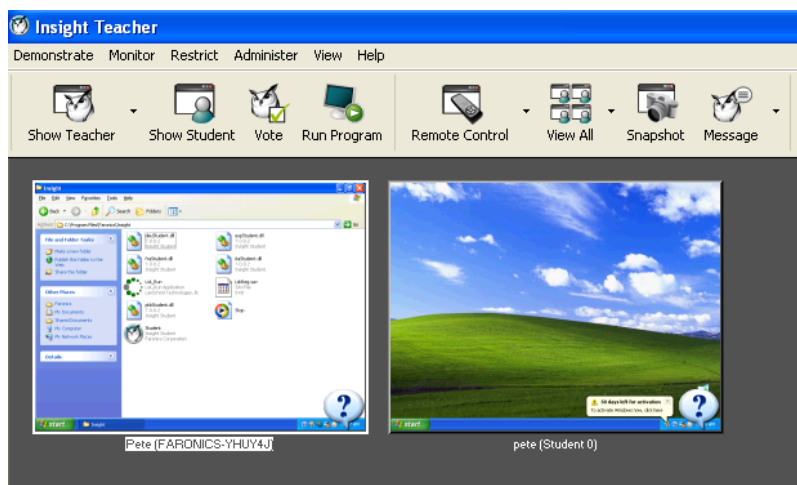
Insight Teacher

Demonstrate Monitor Restrict Administer View Help

Show Teacher Show Student Vote Run Program Remote Control View All Snapshot Message

Insight

File Edit View Favorites Tools Help

Back Search Folders

Address C:\Program Files\Faronics\Insight

File and Folder Tasks

Other Places

Details

start

Insight

50 days left for activation

start

Pete (FARONICS-YHUY4J)

pete (Student 0)